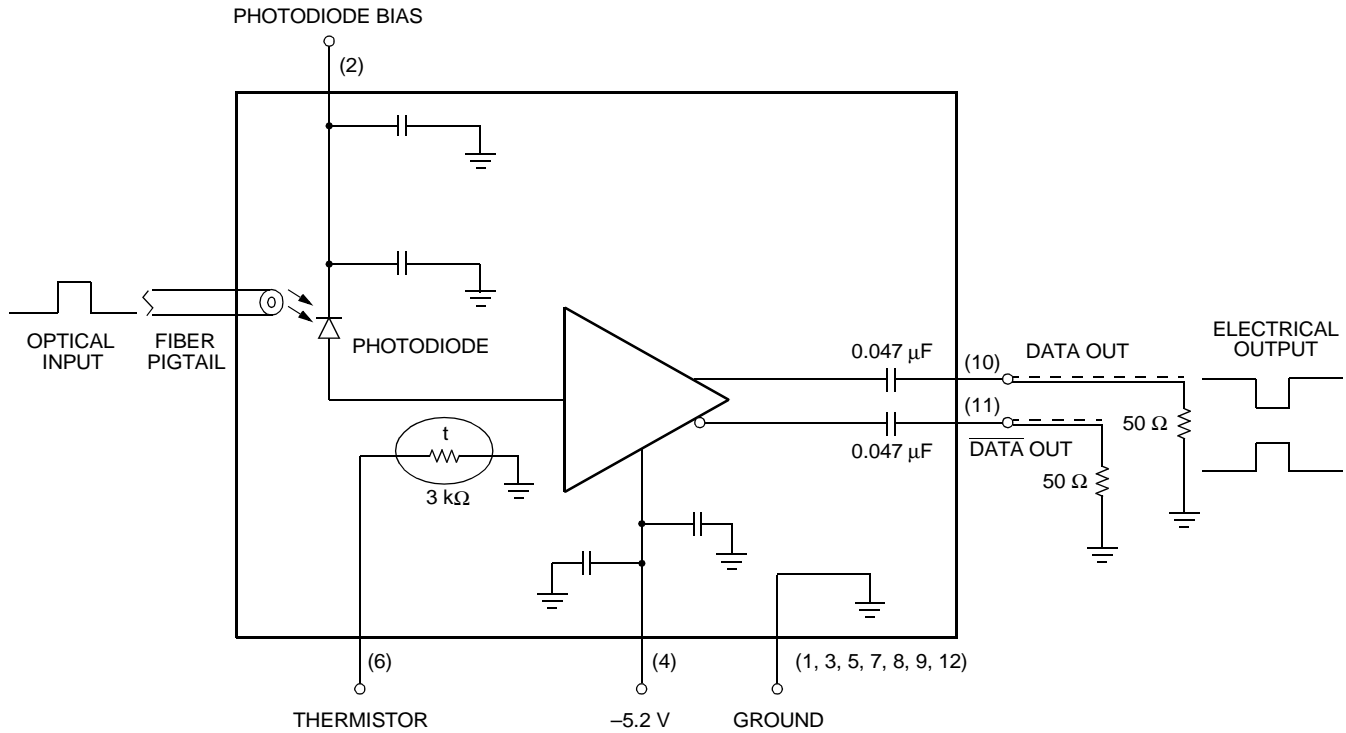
PHOTODIODE BIAS

(2)

OPTICAL INPUT

FIBER PIGTAIL

PHOTODIODE

0.047 $\mu$F

(10)

DATA OUT

ELECTRICAL OUTPUT

(11)

0.047 $\mu$F

$\overline{DATA}$ OUT

50 $\Omega$

50 $\Omega$

t

3 k$\Omega$

(6)

(4)

(1, 3, 5, 7, 8, 9, 12)

THERMISTOR

–5.2 V

GROUND